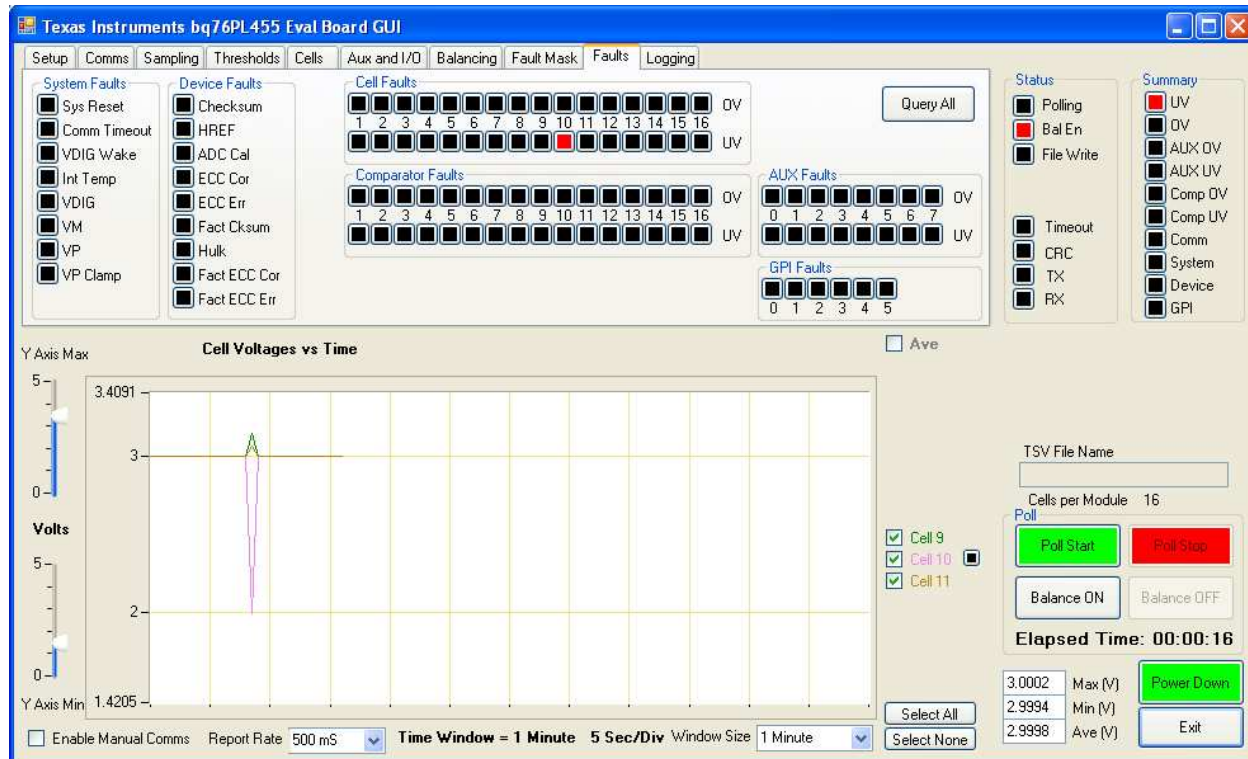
Texas Instruments bq76PL455 Eval Board GUI

Setup | Comms | Sampling | Thresholds | Cells | Aux and I/O | Balancing | Fault Mask | Faults | Logging

System Faults
Sys Reset
Comm Timeout
VDIG Wake
Int Temp
VDIG
VM
VP
VP Clamp

Device Faults
Checksum
HREF
ADC Cal
ECC Cor
ECC Err
Fact Cksum
Hulk
Fact ECC Cor
Fact ECC Err

Cell Faults
OV
1 2 3 4 5 6 7 8 9 10 11 12 13 14 15 16
UV

Query All

Comparator Faults
OV
1 2 3 4 5 6 7 8 9 10 11 12 13 14 15 16
UV

AUX Faults
OV
0 1 2 3 4 5 6 7
UV

GPI Faults
0 1 2 3 4 5

Status
Polling
Bal En
File Write
Timeout
CRC
TX
RX

Summary
UV
OV
AUX OV
AUX UV
Comp OV
Comp UV
Comm
System
Device
GPI

Y Axis Max
5
0
Volts
5
0
Y Axis Min

Cell Voltages vs Time

Ave

3.4091
3
2
1.4205

Cell 9
Cell 10
Cell 11

TSV File Name
Cells per Module 16
Poll
Poll Start
Poll Stop
Balance ON
Balance OFF
Elapsed Time: 00:00:16

3.0002 Max (V)
2.9994 Min (V)
2.9998 Ave (V)
Power Down
Exit

Select All
Select None

Enable Manual Comms Report Rate 500 mS Time Window = 1 Minute 5 Sec/Div Window Size 1 Minute